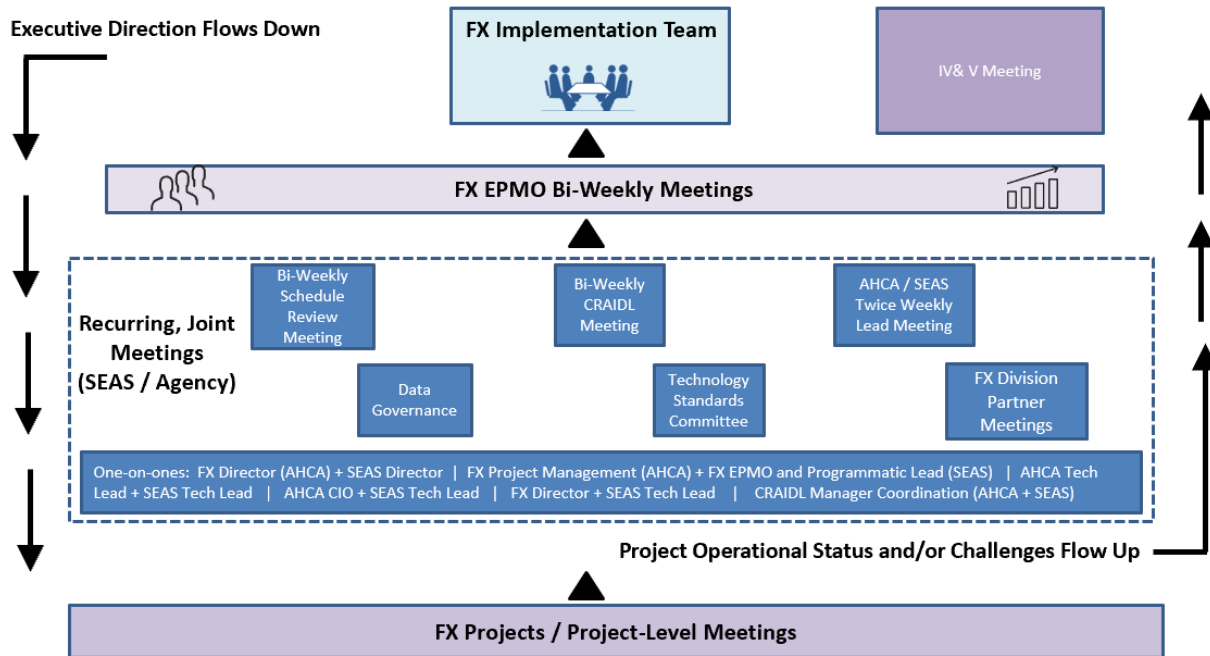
Executive Direction Flows Down

FX Implementation Team

IV& V Meeting

FX EPMO Bi-Weekly Meetings

Recurring, Joint Meetings (SEAS / Agency)

Bi-Weekly Schedule Review Meeting

Bi-Weekly CRAIDL Meeting

AHCA / SEAS Twice Weekly Lead Meeting

Data Governance

Technology Standards Committee

FX Division Partner Meetings

One-on-ones: FX Director (AHCA) + SEAS Director | FX Project Management (AHCA) + FX EPMO and Programmatic Lead (SEAS) | AHCA Tech Lead + SEAS Tech Lead | AHCA CIO + SEAS Tech Lead | FX Director + SEAS Tech Lead | CRAIDL Manager Coordination (AHCA + SEAS)

Project Operational Status and/or Challenges Flow Up

FX Projects / Project-Level Meetings